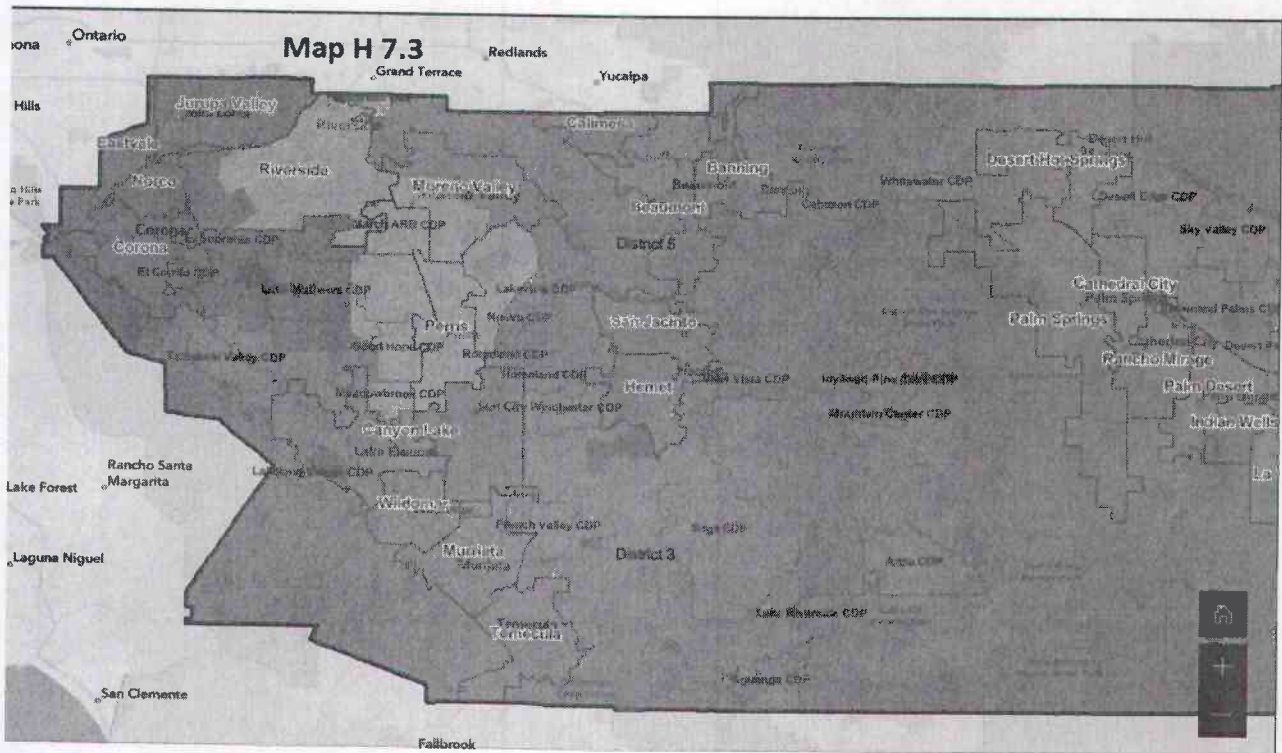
Map H 7.3

ona

Ontario

Redlands

Grand Terrace

Yucaipa

Hills

Jurupa Valley

Riverside

Calimesa

Eastvale

Norco

Riverside

Moreno Valley

Banning

Beaumont

Desert Hot Springs

Whitewater CDP

Cabazon CDP

Corona

Corona

March ARB CDP

District 5

Sky Valley CDP

El Cerrito CDP

Lake Mathews CDP

Lakeview CDP

Cathedral City

Palm Springs

Palm Springs

Perris

Nuevo CDP

San Jacinto

Temescal Valley CDP

Good Hope CDP

Romoland CDP

Rancho Mirage

Homeland CDP

Hemet

Valle Vista CDP

Idyllwild-Pine Cove CDP

Palm Desert

Meadowbrook CDP

Sun City Winchester CDP

Mountain Center CDP

Indian Wells

Canyon Lake

Lake Elsinore

Rancho Santa Margarita

Lake Forest

Wildomar

French Valley CDP

Sage CDP

Murrieta

Murrieta

District 3

Laguna Niguel

Anza CDP

Lake Riverside CDP

Temecula

Temecula

Aguanga CDP

San Clemente

Fallbrook